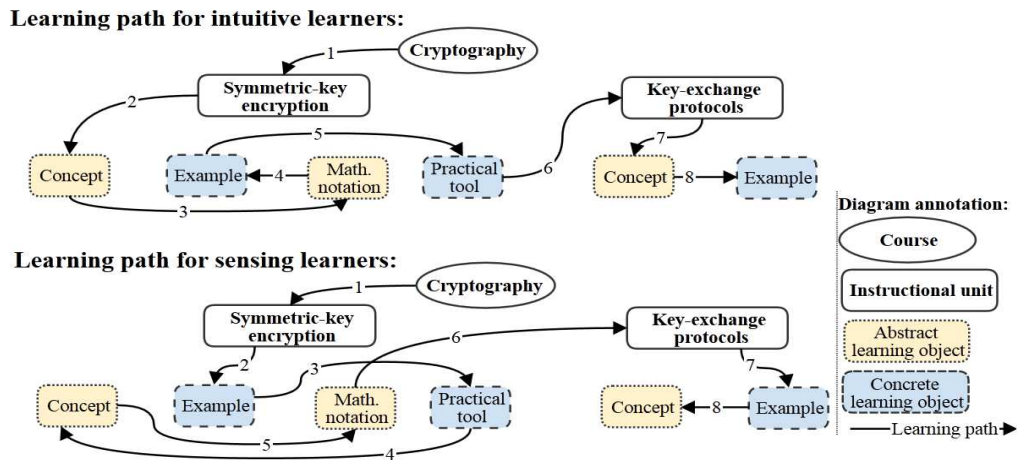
Learning path for intuitive learners:

Cryptography
1
Symmetric-key encryption
2
Concept
3
Example
4
Math. notation
5
Practical tool
6
Key-exchange protocols
7
Concept
8
Example

Learning path for sensing learners:

Cryptography
1
Symmetric-key encryption
2
Example
3
Concept
Math. notation
Practical tool
4
5
6
Key-exchange protocols
7
Example
8
Concept

Diagram annotation:
Course
Instructional unit
Abstract learning object
Concrete learning object
Learning path